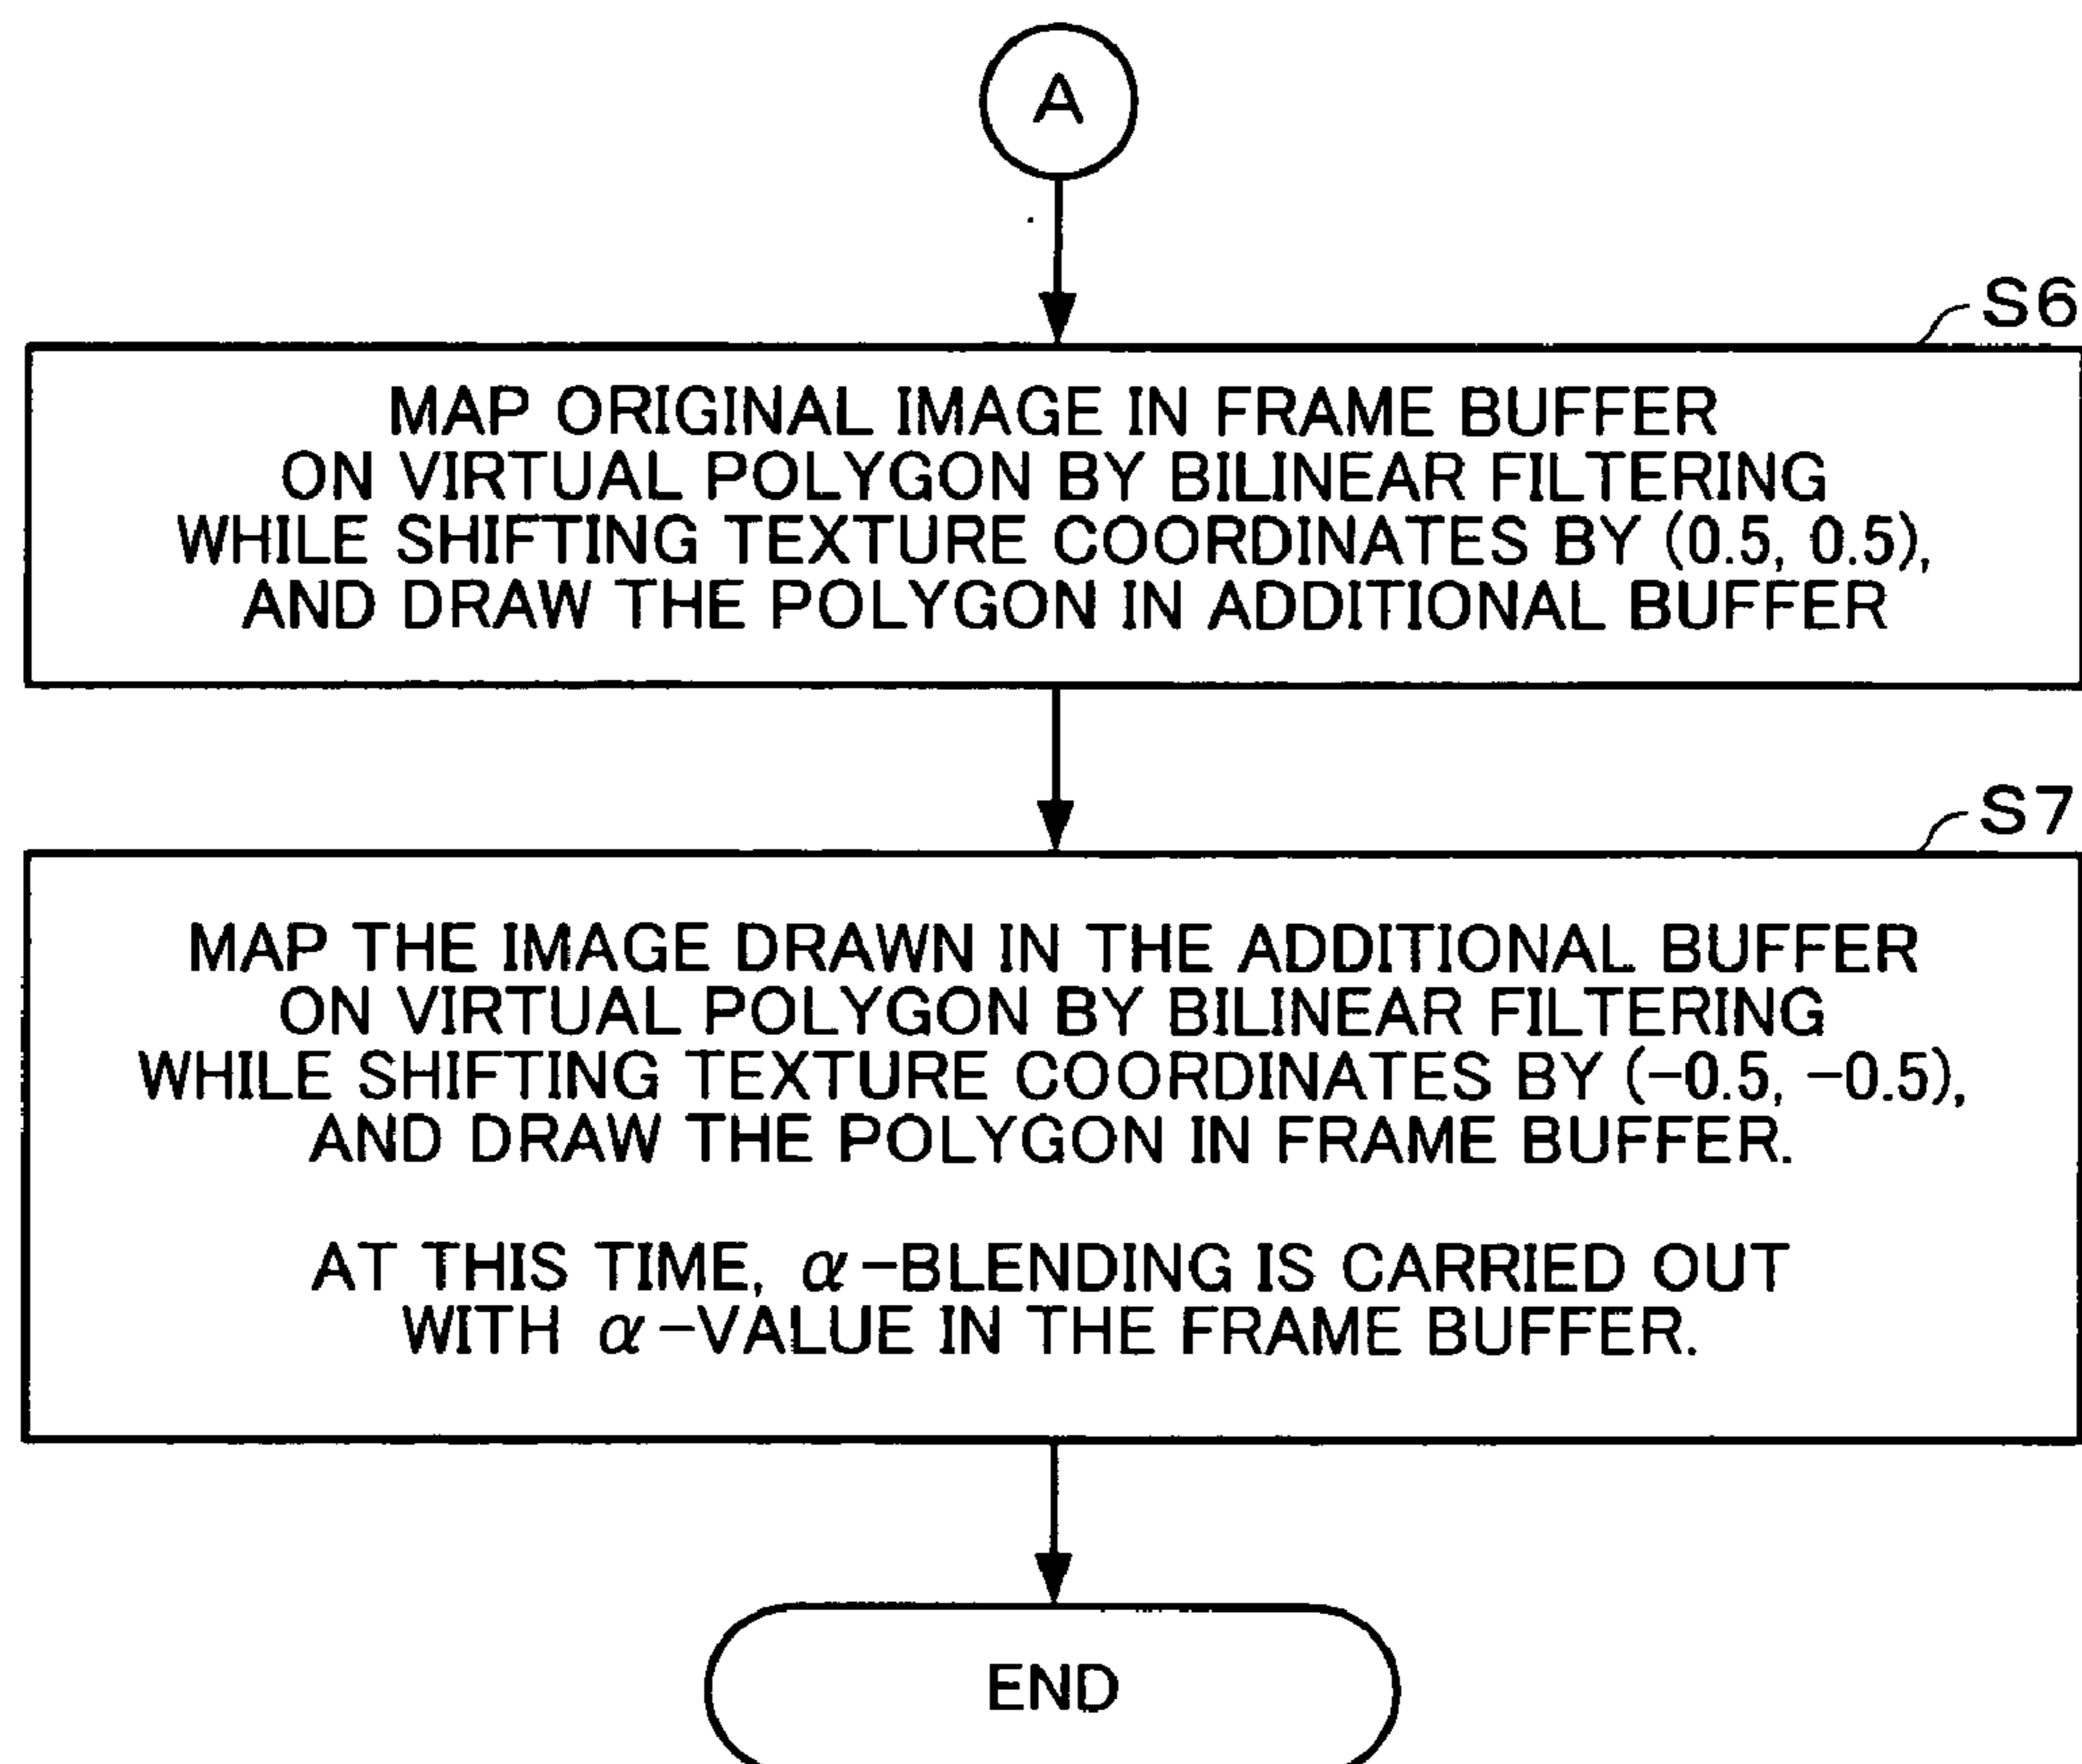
A

S6

MAP ORIGINAL IMAGE IN FRAME BUFFER ON VIRTUAL POLYGON BY BILINEAR FILTERING WHILE SHIFTING TEXTURE COORDINATES BY (0.5, 0.5), AND DRAW THE POLYGON IN ADDITIONAL BUFFER

S7

MAP THE IMAGE DRAWN IN THE ADDITIONAL BUFFER ON VIRTUAL POLYGON BY BILINEAR FILTERING WHILE SHIFTING TEXTURE COORDINATES BY (−0.5, −0.5), AND DRAW THE POLYGON IN FRAME BUFFER.

AT THIS TIME, $\alpha$−BLENDING IS CARRIED OUT WITH $\alpha$−VALUE IN THE FRAME BUFFER.

END